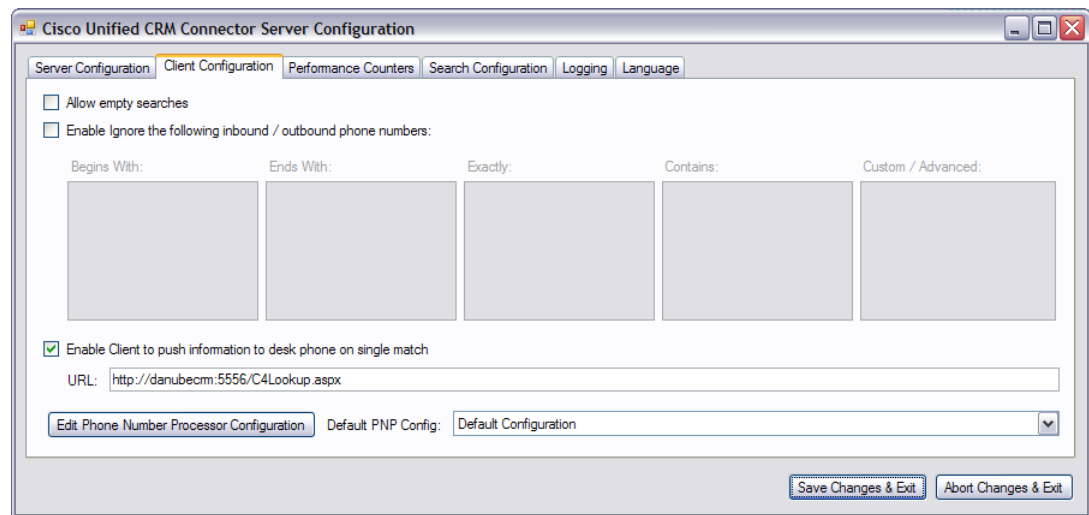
Cisco Unified CRM Connector Server Configuration

Server Configuration | Client Configuration | Performance Counters | Search Configuration | Logging | Language

Allow empty searches

Enable Ignore the following inbound / outbound phone numbers:

Begins With: Ends With: Exactly: Contains: Custom / Advanced:

Enable Client to push information to desk phone on single match

URL: http://danubecrm:5556/C4Lookup.aspx

Edit Phone Number Processor Configuration Default PNP Config: Default Configuration

Save Changes & Exit Abort Changes & Exit